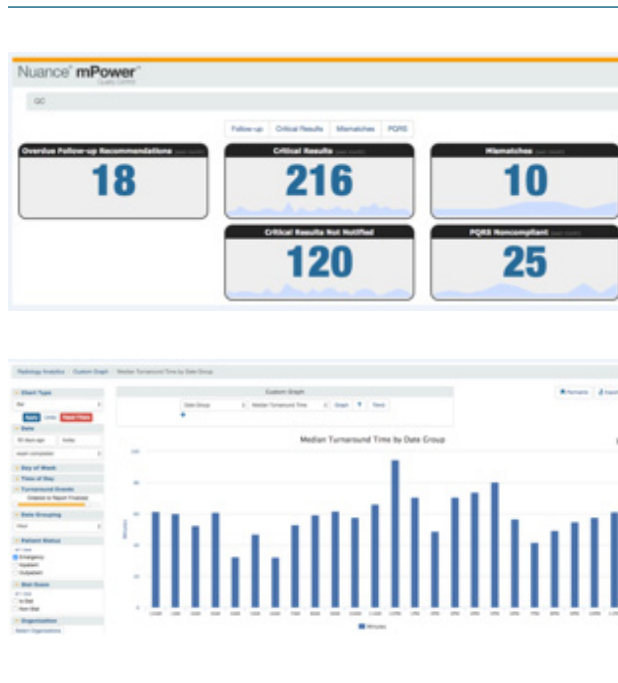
Nuance® mPower™ Quality Control

QC

Follow-up | Critical Results | Mismatches | PQRS

Overdue Follow-up Recommendations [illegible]

18

Critical Results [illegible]

216

Mismatches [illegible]

10

Critical Results Not Notified

120

PQRS Noncompliant

25

Radiology Analytics > Custom Graph > Median Turnaround Time by Date Group

Chart Type

Bar

Apply | Links | Reset Filters

Date

30 days ago | today

exam completion

Day of Week

Time of Day

Turnaround Events

Ordered to Report Finalized

Date Grouping

Hour

Patient Status

Emergency

Inpatient

Outpatient

Stat Status

Is Stat

Non-Stat

Organization

Select Organizations

Custom Graph

Date Group | Median Turnaround Time | Graph | Table

Permalink | Export

Median Turnaround Time by Date Group

100

80

60

40

20

0

Minutes

Minutes